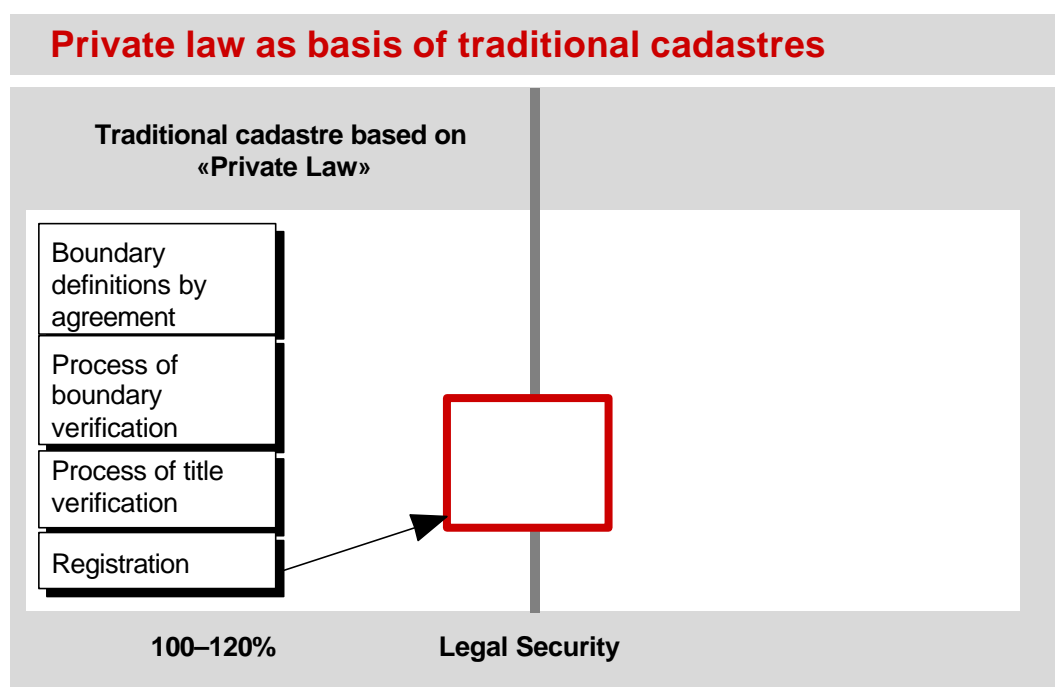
Private law as basis of traditional cadastres

Traditional cadastre based on «Private Law»

Boundary definitions by agreement

Process of boundary verification

Process of title verification

Registration

100–120%

Legal Security